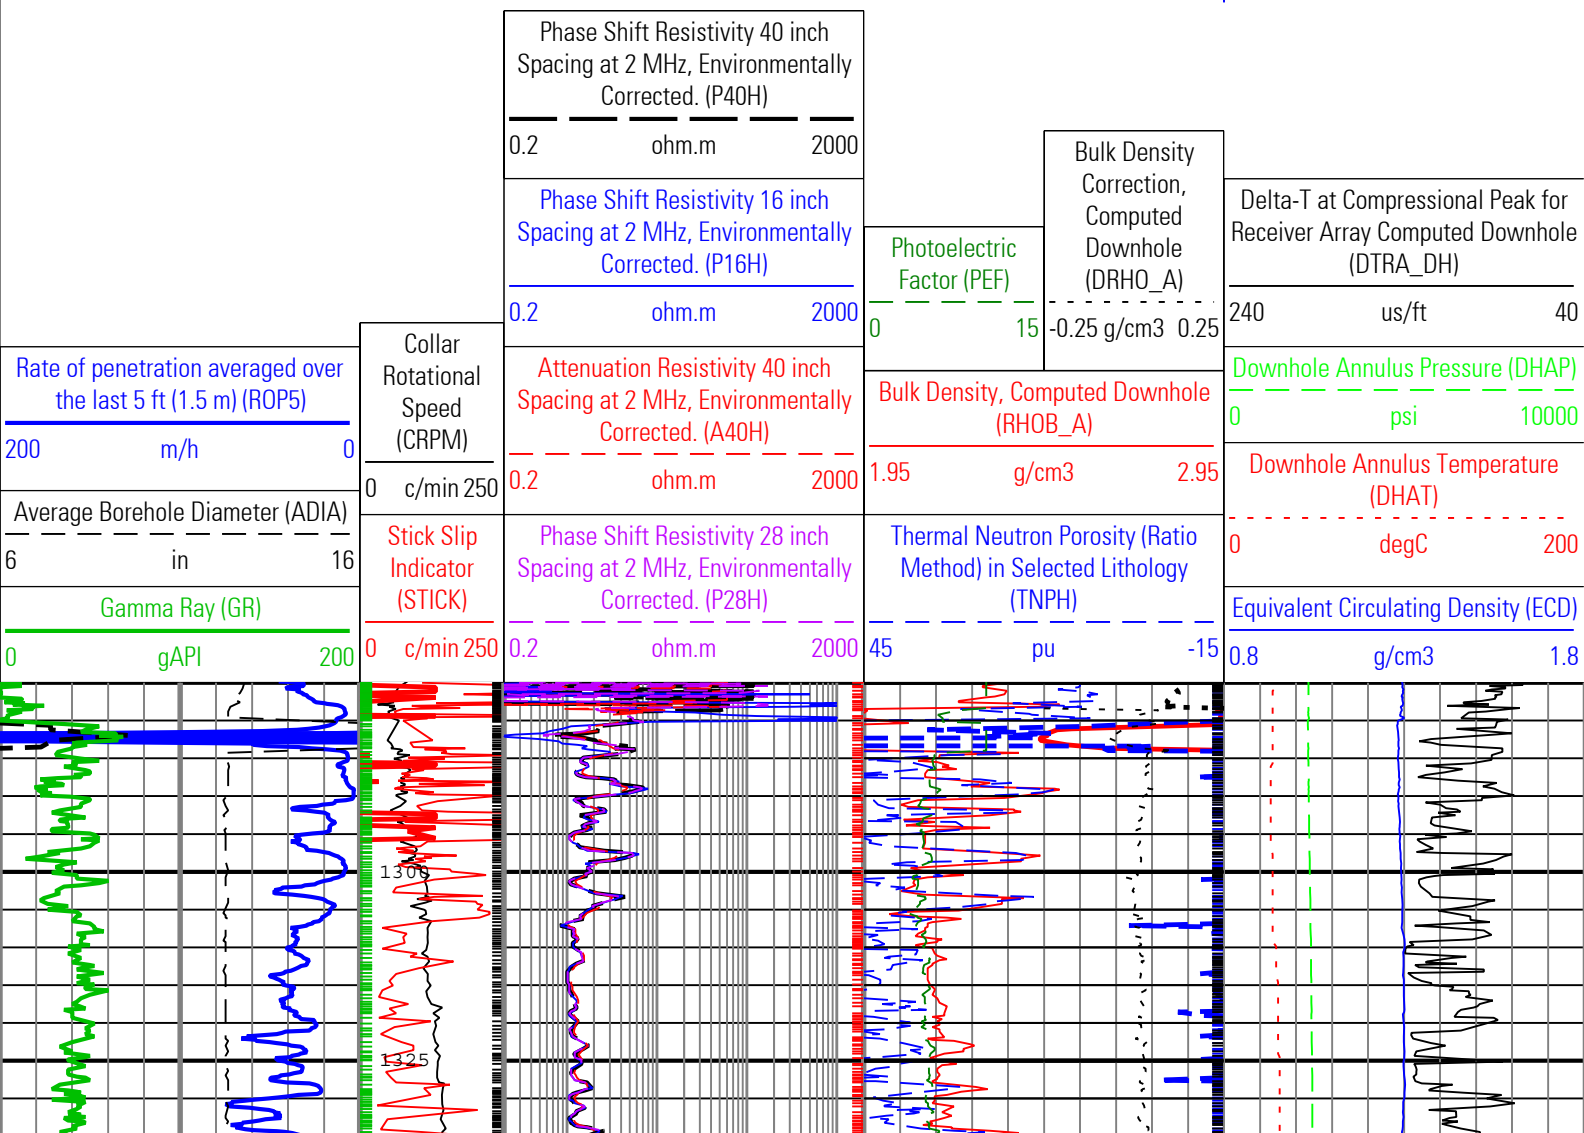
Rate of penetration averaged over the last 5 ft (1.5 m) (ROP5)

200 m/h 0

Average Borehole Diameter (ADIA)

6 in 16

Gamma Ray (GR)

0 gAPI 200

Collar Rotational Speed (CRPM)

0 c/min 250

Stick Slip Indicator (STICK)

0 c/min 250

Phase Shift Resistivity 40 inch Spacing at 2 MHz, Environmentally Corrected. (P40H)

0.2 ohm.m 2000

Phase Shift Resistivity 16 inch Spacing at 2 MHz, Environmentally Corrected. (P16H)

0.2 ohm.m 2000

Attenuation Resistivity 40 inch Spacing at 2 MHz, Environmentally Corrected. (A40H)

0.2 ohm.m 2000

Phase Shift Resistivity 28 inch Spacing at 2 MHz, Environmentally Corrected. (P28H)

0.2 ohm.m 2000

Photoelectric Factor (PEF)

0 15

Bulk Density Correction, Computed Downhole (DRHO_A)

-0.25 g/cm3 0.25

Bulk Density, Computed Downhole (RHOB_A)

1.95 g/cm3 2.95

Thermal Neutron Porosity (Ratio Method) in Selected Lithology (TNPH)

45 pu -15

Delta-T at Compressional Peak for Receiver Array Computed Downhole (DTRA_DH)

240 us/ft 40

Downhole Annulus Pressure (DHAP)

0 psi 10000

Downhole Annulus Temperature (DHAT)

0 degC 200

Equivalent Circulating Density (ECD)

0.8 g/cm3 1.8

1300

1325